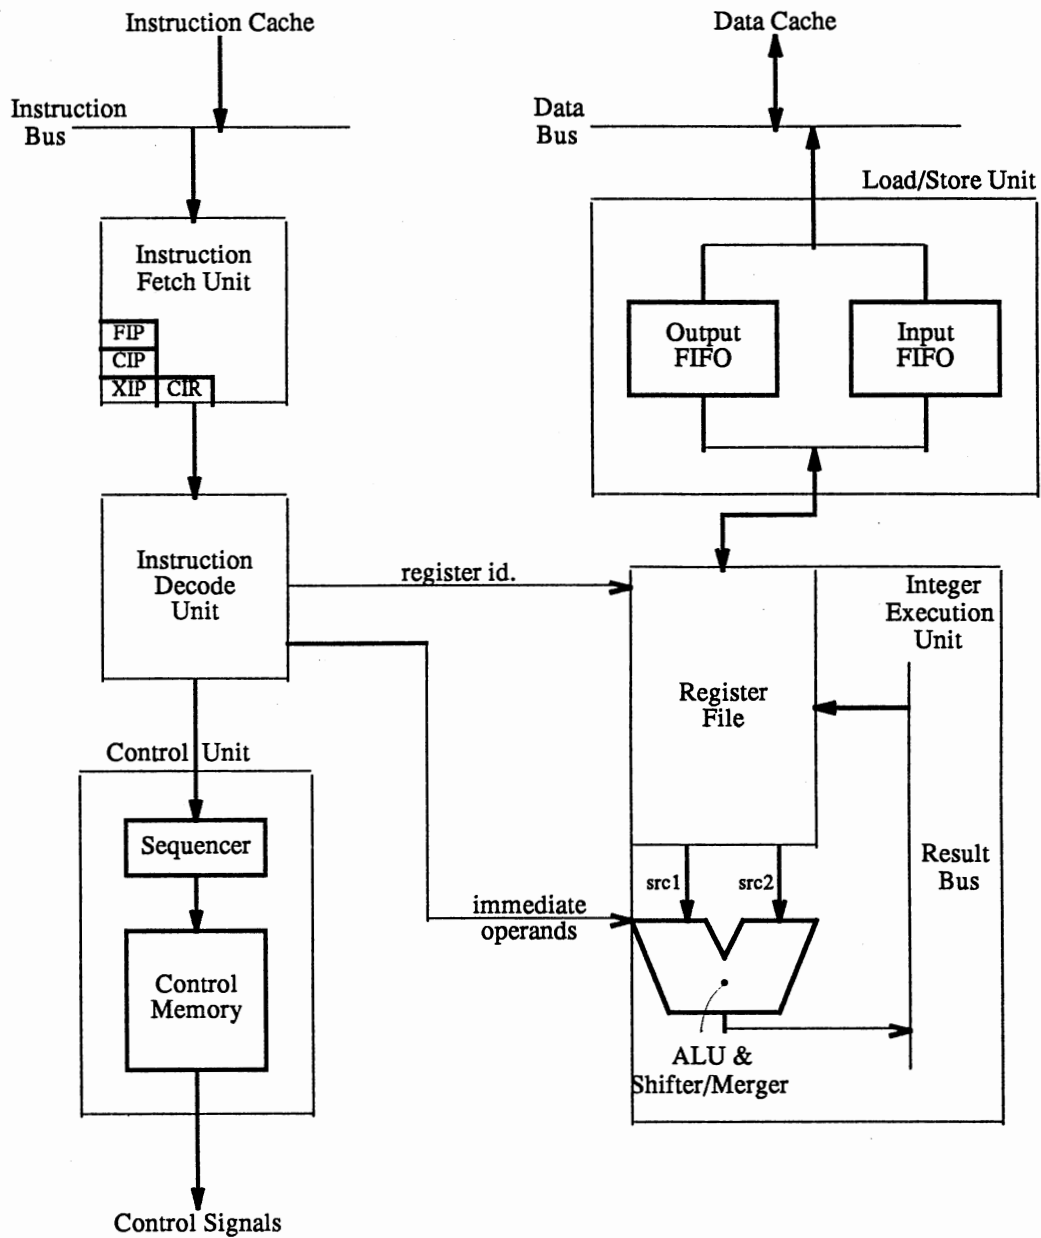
Instruction Cache

Data Cache

Instruction Bus

Data Bus

Load/Store Unit

Instruction Fetch Unit

FIP

CIP

XIP

CIR

Output FIFO

Input FIFO

Instruction Decode Unit

register id.

Integer Execution Unit

Register File

Control Unit

Sequencer

Result Bus

src1

src2

immediate operands

Control Memory

ALU & Shifter/Merger

Control Signals